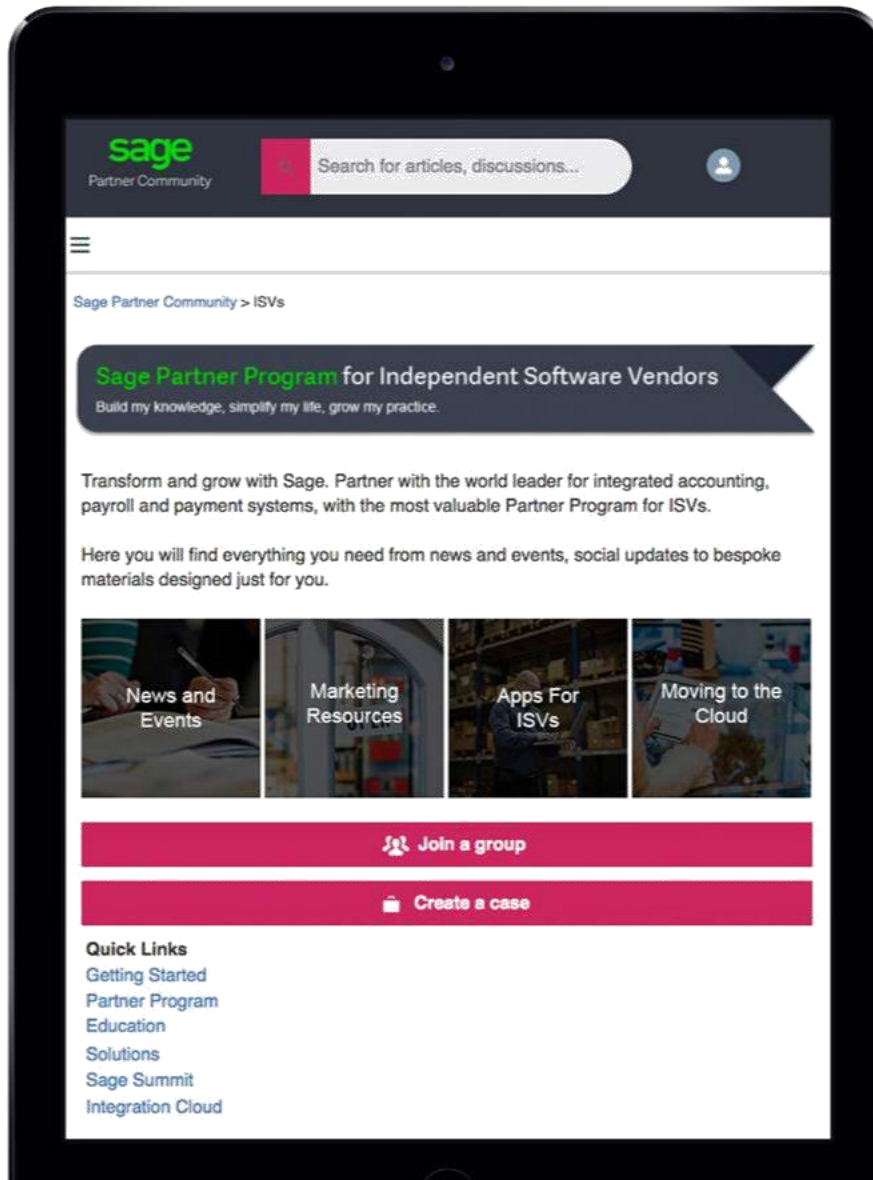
sage
Partner Community

Search for articles, discussions...

Sage Partner Community > ISVs

Sage Partner Program for Independent Software Vendors
Build my knowledge, simplify my life, grow my practice.

Transform and grow with Sage. Partner with the world leader for integrated accounting, payroll and payment systems, with the most valuable Partner Program for ISVs.

Here you will find everything you need from news and events, social updates to bespoke materials designed just for you.

News and Events

Marketing Resources

Apps For ISVs

Moving to the Cloud

Join a group

Create a case

Quick Links
Getting Started
Partner Program
Education
Solutions
Sage Summit
Integration Cloud